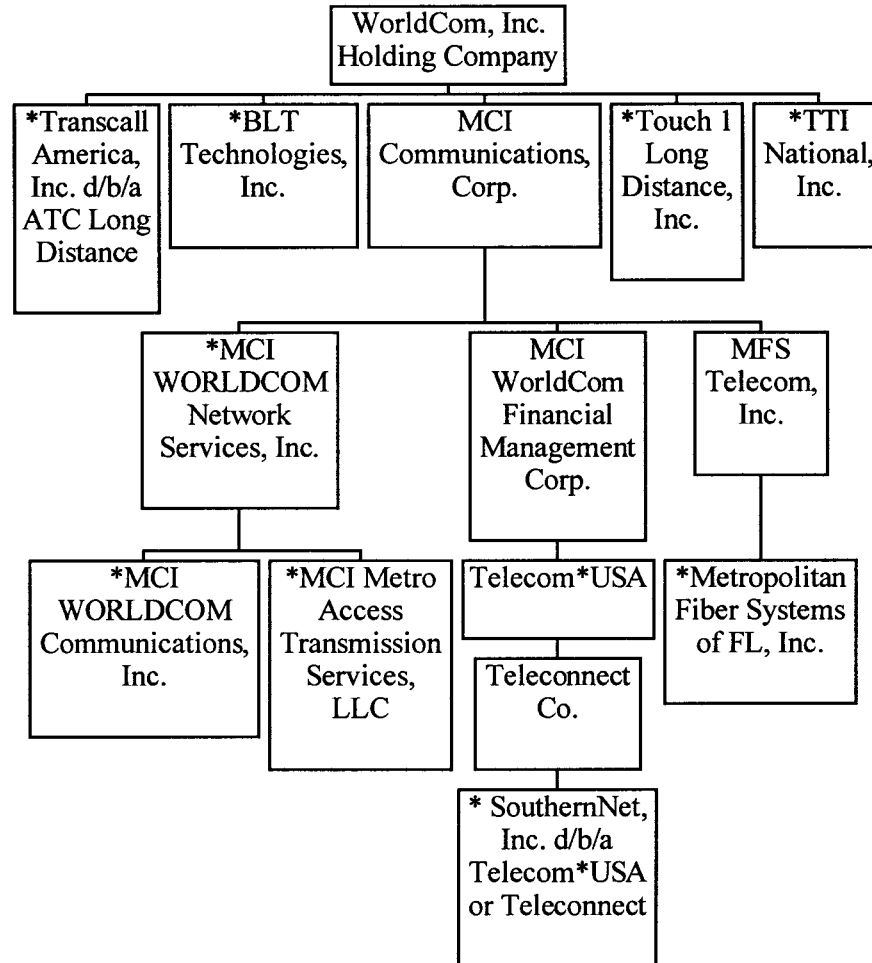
WorldCom, Inc. Holding Company

*Transcall America, Inc. d/b/a ATC Long Distance

*BLT Technologies, Inc.

MCI Communications, Corp.

*Touch 1 Long Distance, Inc.

*TTI National, Inc.

*MCI WORLDCOM Network Services, Inc.

MCI WorldCom Financial Management Corp.

MFS Telecom, Inc.

*MCI WORLDCOM Communications, Inc.

*MCI Metro Access Transmission Services, LLC

Telecom*USA

*Metropolitan Fiber Systems of FL, Inc.

Teleconnect Co.

* SouthernNet, Inc. d/b/a Telecom*USA or Teleconnect